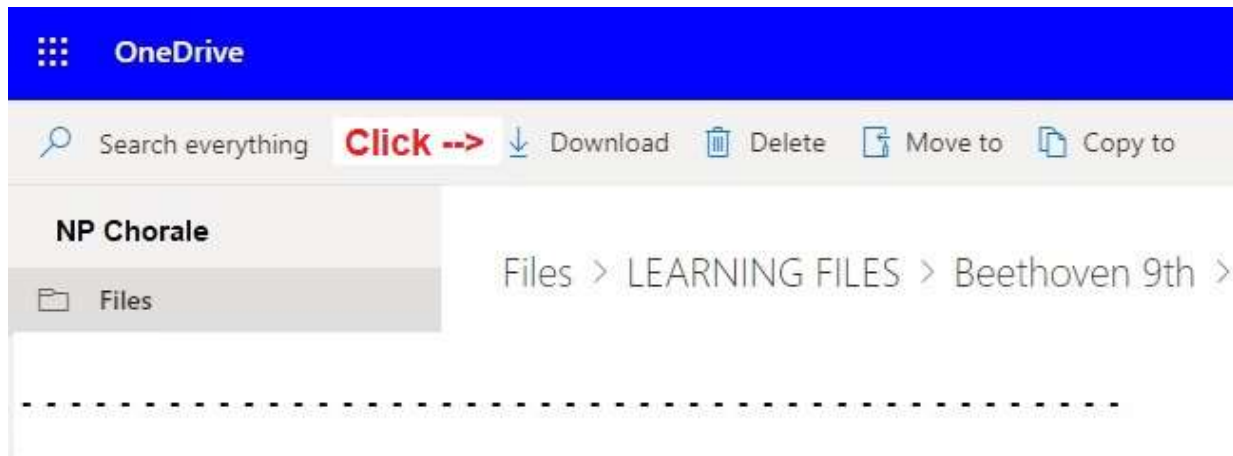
OneDrive

Search everything Click --> Download Delete Move to Copy to

NP Chorale

Files

Files > LEARNING FILES > Beethoven 9th >

- - - - - - - - - - - - - - - - - - - - - - - - - - - - - - - - - - - -